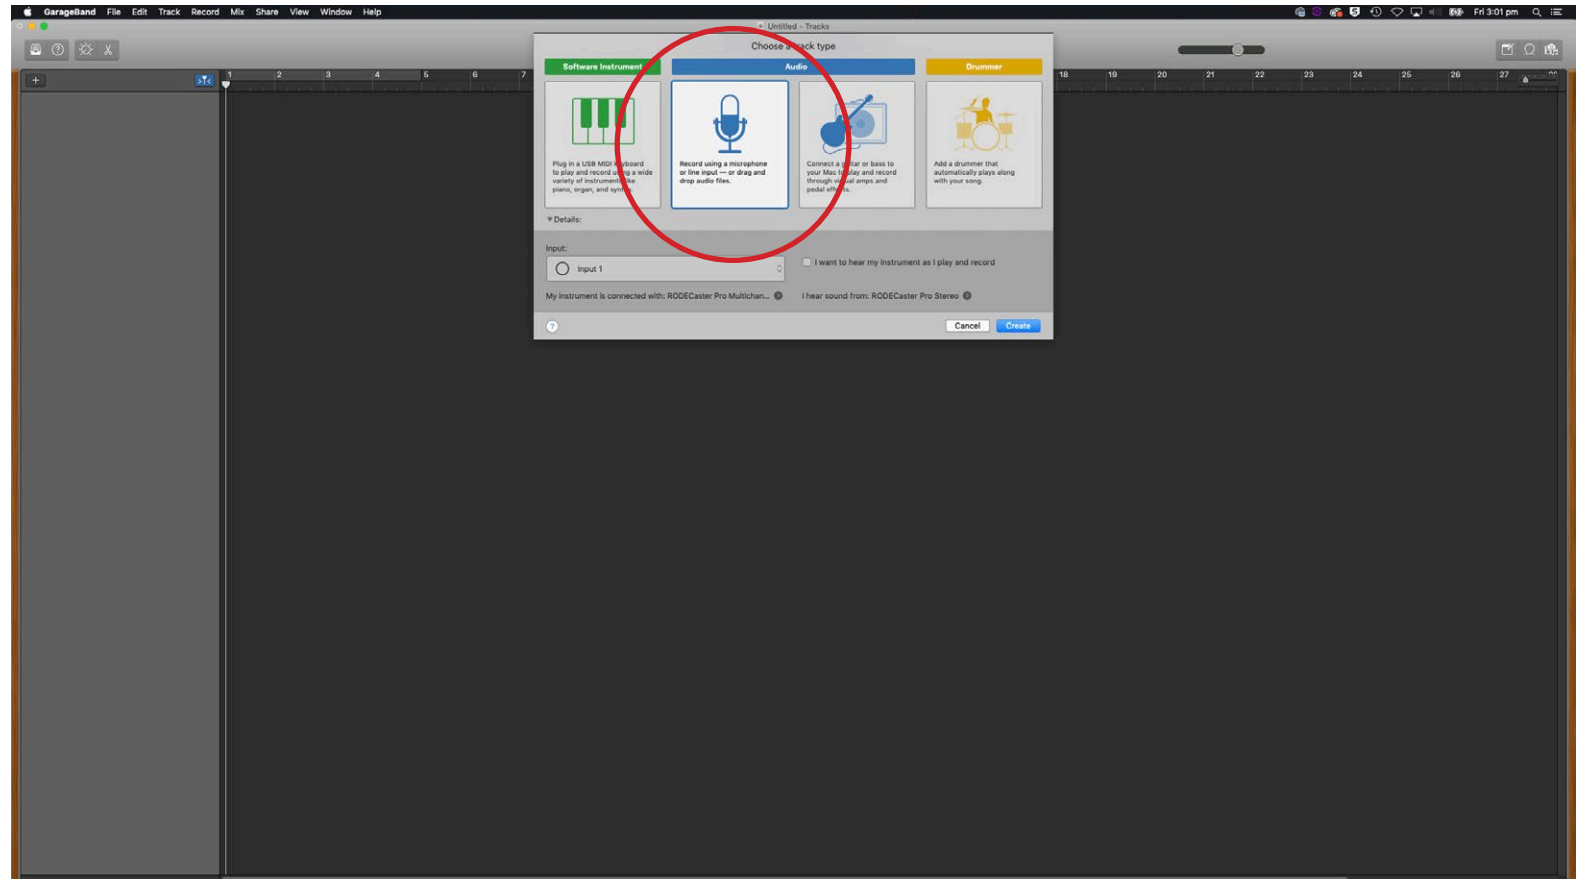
GarageBand File Edit Track Record Mix Share View Window Help

Fri 3:01 pm

Untitled - Tracks

1 2 3 4 5 6 7 18 19 20 21 22 23 24 25 26 27

Choose a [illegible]ack type

Software Instrument

Audio

Drummer

Plug in a USB MIDI k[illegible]yboard to play and record u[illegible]g a wide variety of instrument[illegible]ike piano, organ, and syn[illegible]

Record using a microphone or line input — or drag and drop audio files.

Connect a g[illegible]tar or bass to your Mac t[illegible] play and record through vi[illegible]ual amps and pedal eff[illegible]ts.

Add a drummer that automatically plays along with your song.

▾Details:

Input:

Input 1

I want to hear my instrument as I play and record

My instrument is connected with: RODECaster Pro Multichan...

I hear sound from: RODECaster Pro Stereo

Cancel

Create